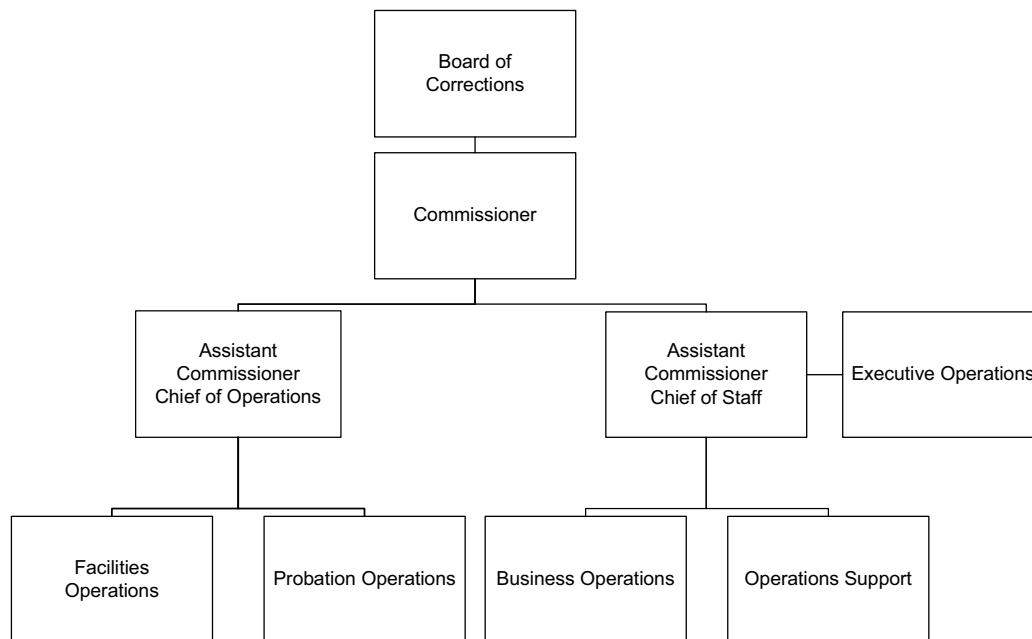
Board of Corrections

Commissioner

Assistant Commissioner Chief of Operations

Assistant Commissioner Chief of Staff

Executive Operations

Facilities Operations

Probation Operations

Business Operations

Operations Support